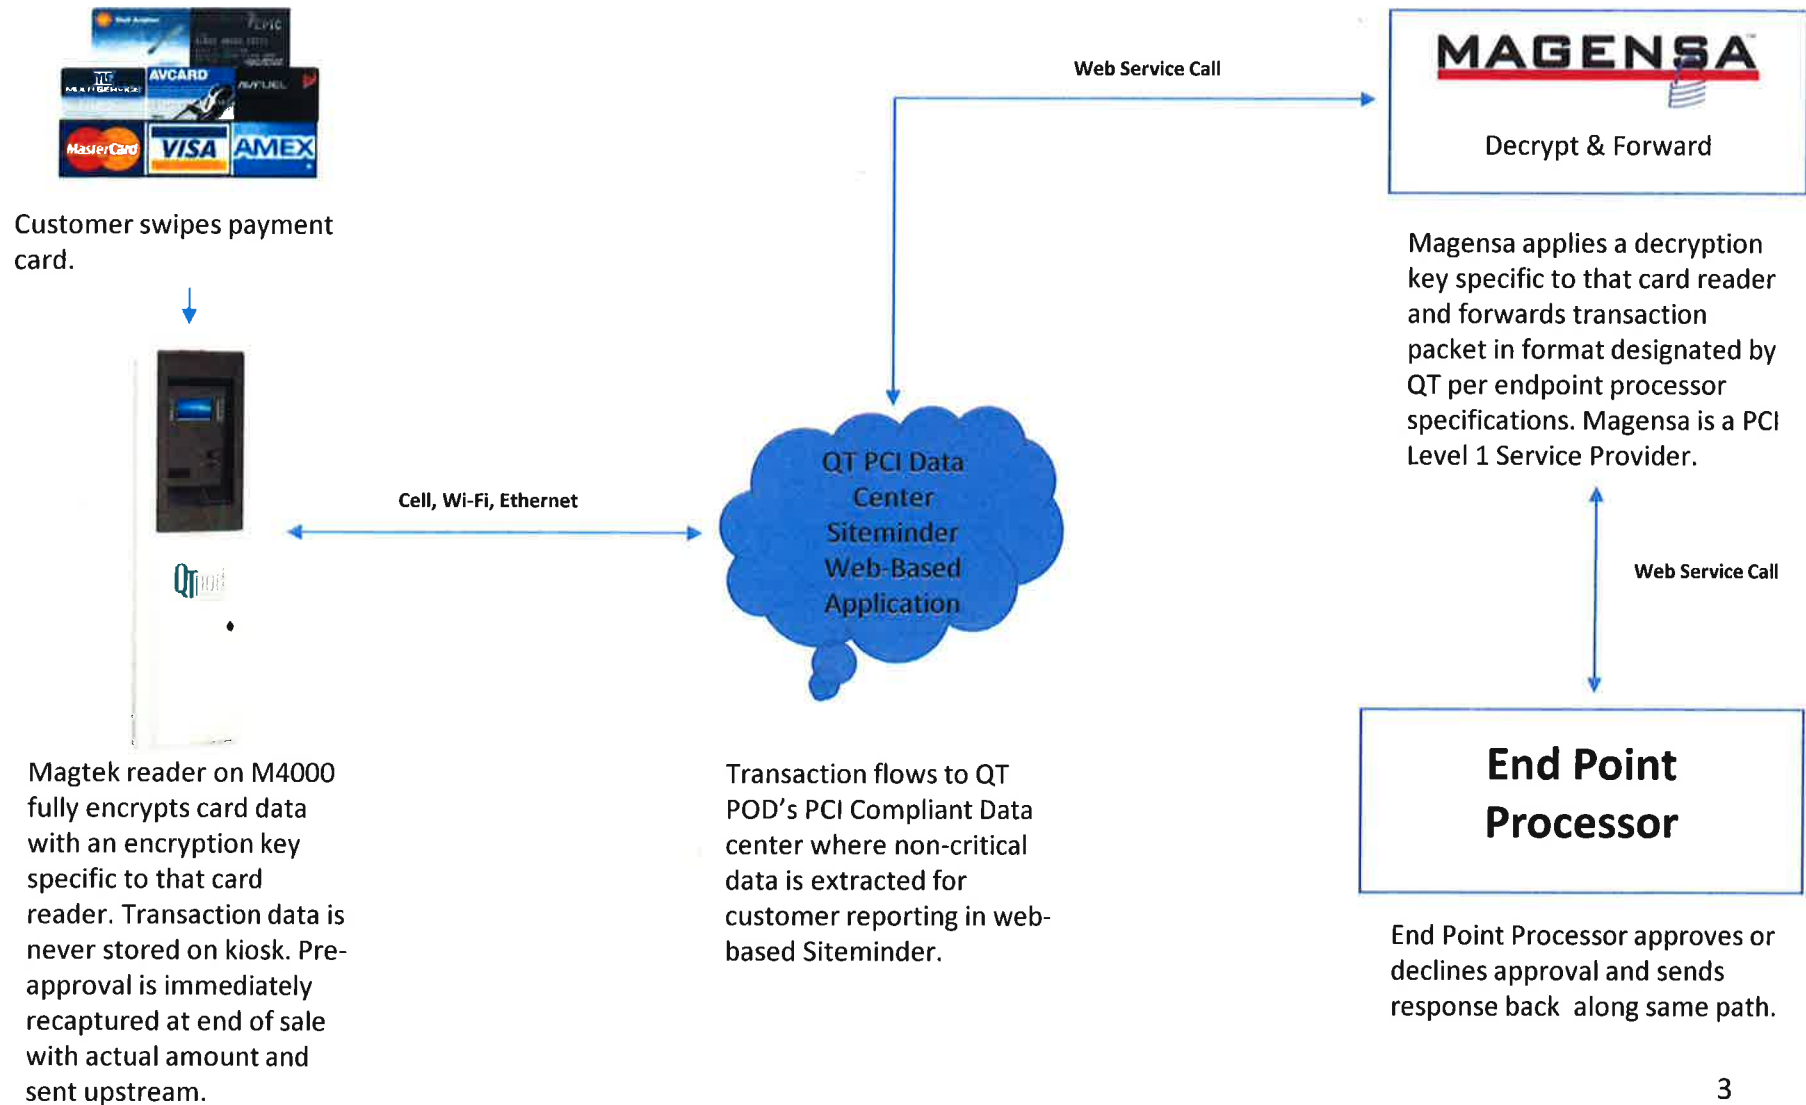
AVCARD

MasterCard VISA AMEX

Customer swipes payment card.

Web Service Call

MAGENSA

Decrypt & Forward

Magensa applies a decryption key specific to that card reader and forwards transaction packet in format designated by QT per endpoint processor specifications. Magensa is a PCI Level 1 Service Provider.

Cell, Wi-Fi, Ethernet

QT PCI Data Center Siteminder Web-Based Application

Web Service Call

QT

Magtek reader on M4000 fully encrypts card data with an encryption key specific to that card reader. Transaction data is never stored on kiosk. Pre-approval is immediately recaptured at end of sale with actual amount and sent upstream.

Transaction flows to QT POD's PCI Compliant Data center where non-critical data is extracted for customer reporting in web-based Siteminder.

End Point Processor

End Point Processor approves or declines approval and sends response back along same path.

3